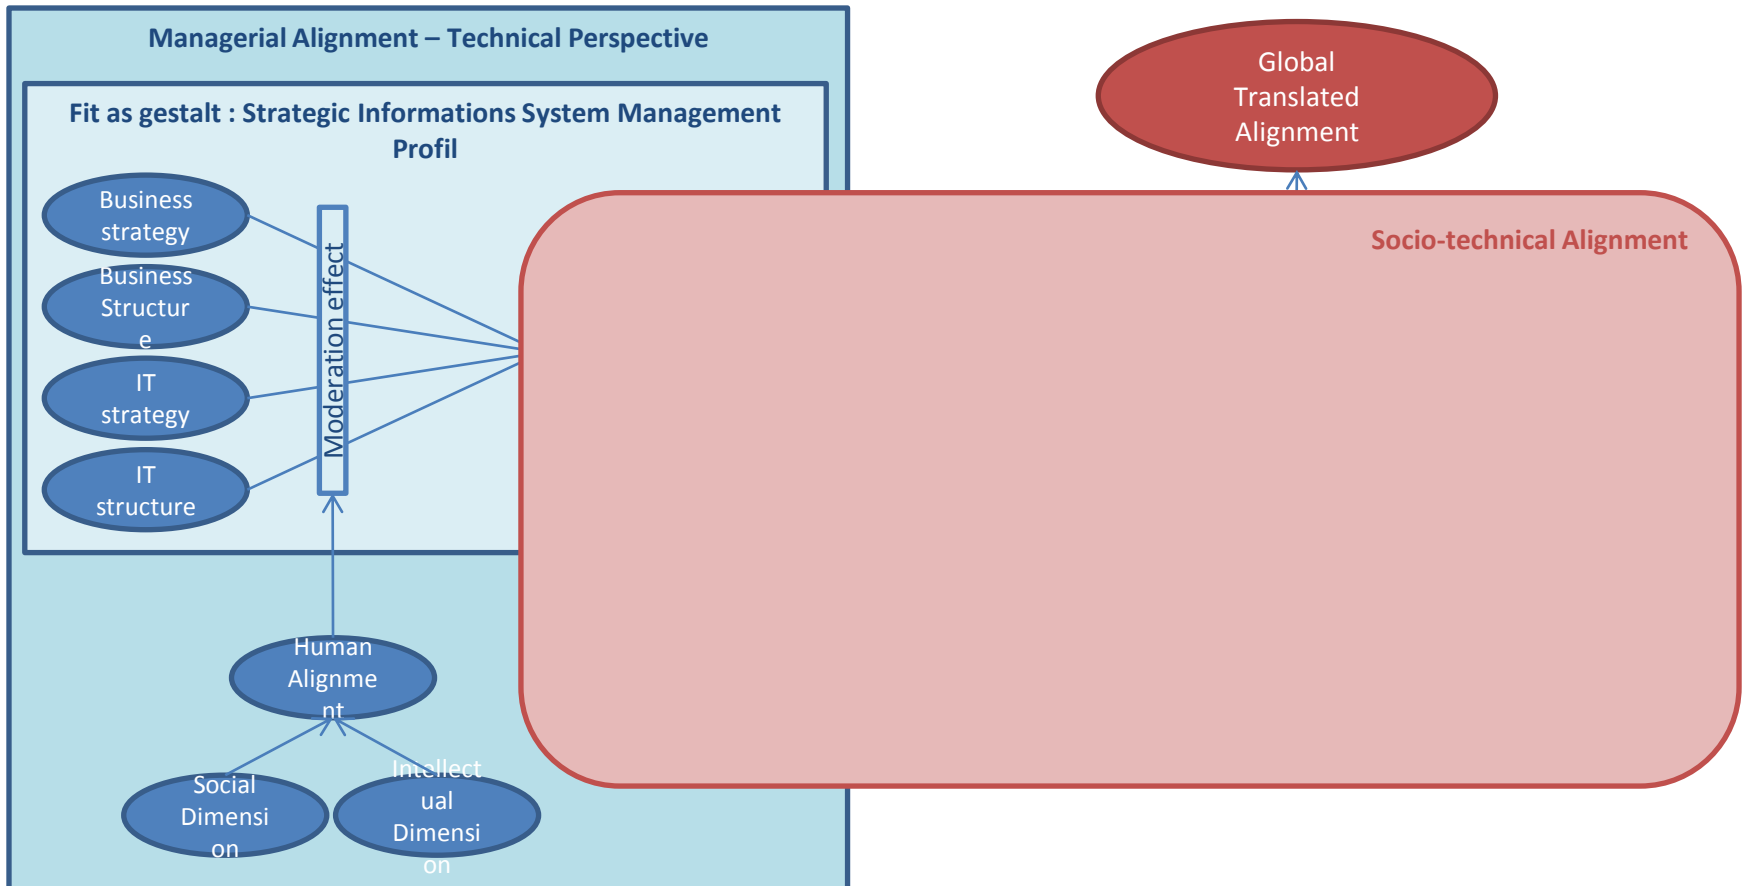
Managerial Alignment – Technical Perspective

Fit as gestalt : Strategic Informations System Management Profil

Business strategy

Business Structure

IT strategy

IT structure

Moderation effect

Human Alignment

Social Dimension

Intellectual Dimension

Global Translated Alignment

Socio-technical Alignment